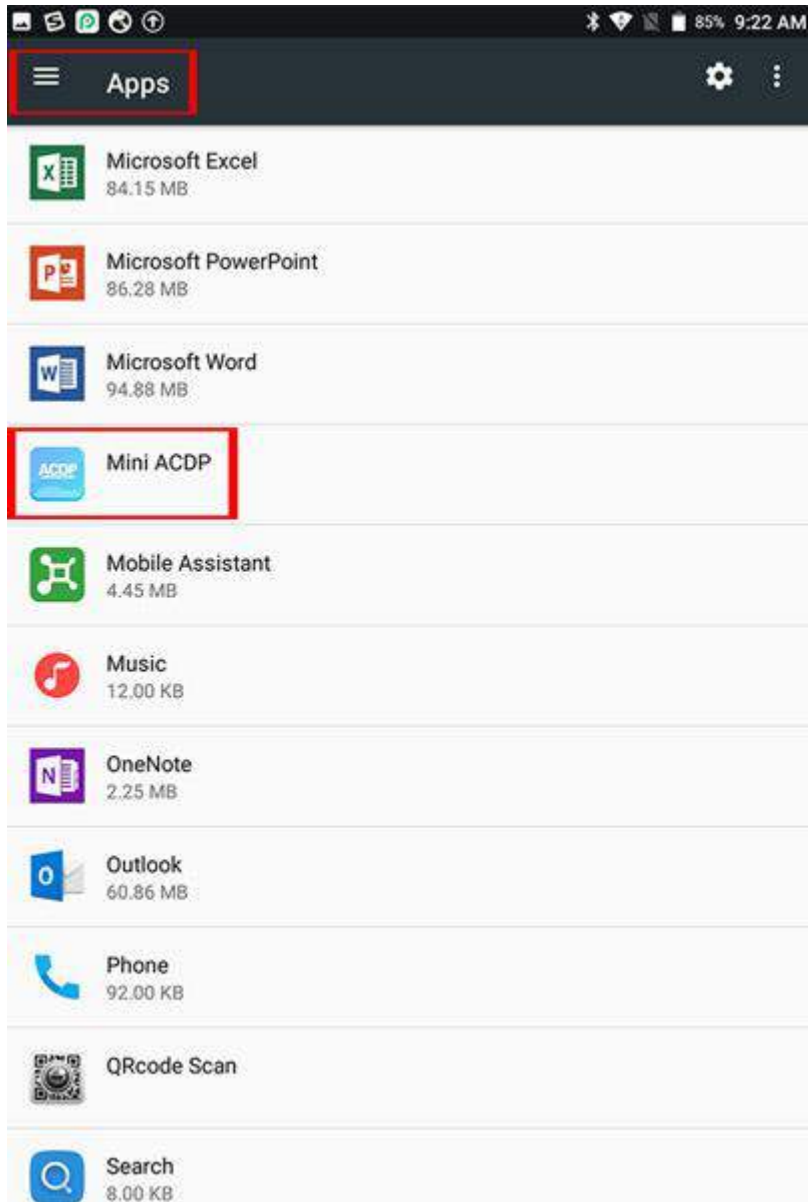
85% 9:22 AM

Apps

Microsoft Excel
84.15 MB

Microsoft PowerPoint
86.28 MB

Microsoft Word
94.88 MB

ACDP
Mini ACDP

Mobile Assistant
4.45 MB

Music
12.00 KB

OneNote
2.25 MB

Outlook
60.86 MB

Phone
92.00 KB

QRcode Scan

Search
8.00 KB